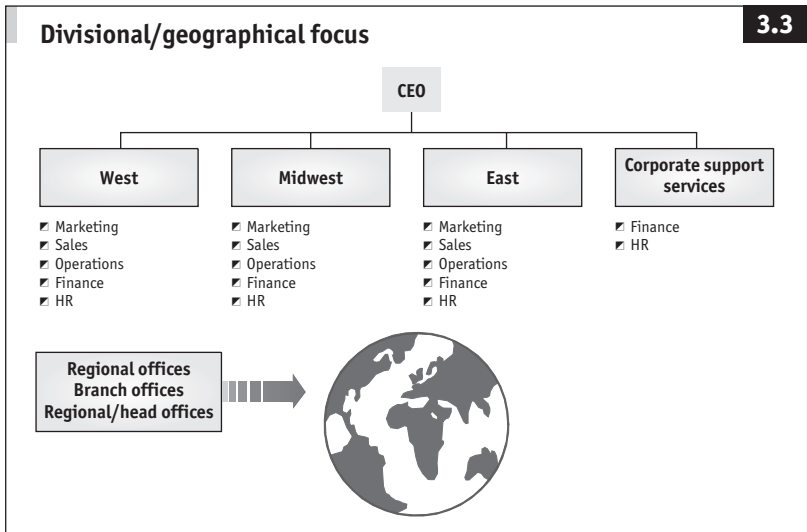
Divisional/geographical focus

3.3

CEO

West
- Marketing
- Sales
- Operations
- Finance
- HR

Midwest
- Marketing
- Sales
- Operations
- Finance
- HR

East
- Marketing
- Sales
- Operations
- Finance
- HR

Corporate support services
- Finance
- HR

Regional offices
Branch offices
Regional/head offices